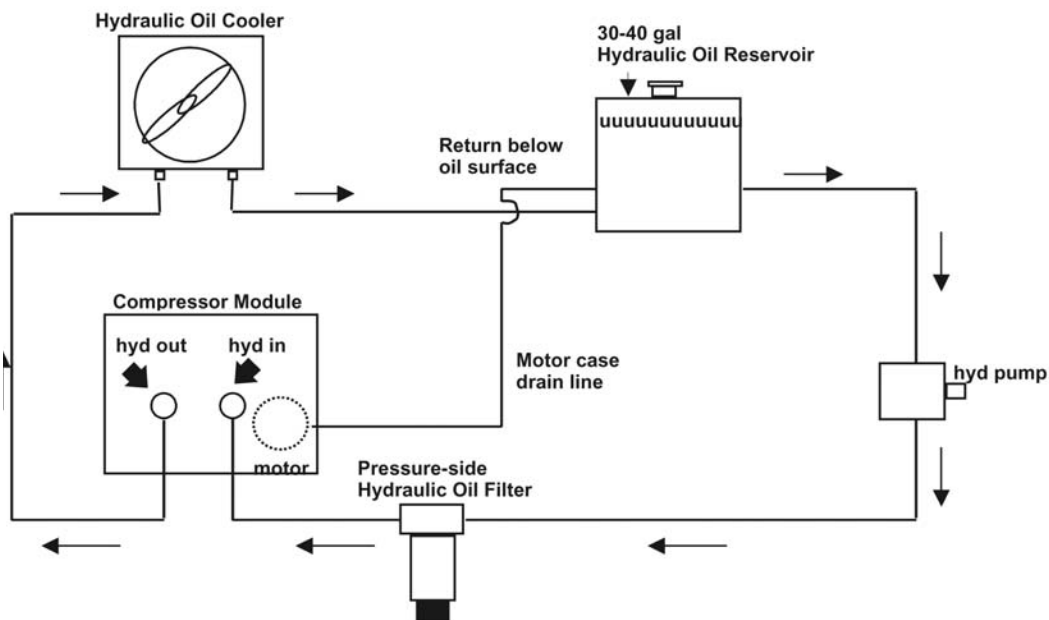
Hydraulic Oil Cooler

30-40 gal
Hydraulic Oil Reservoir

uuuuuuuuuuuu

Return below oil surface

Compressor Module

hyd out

hyd in

motor

Motor case drain line

hyd pump

Pressure-side
Hydraulic Oil Filter